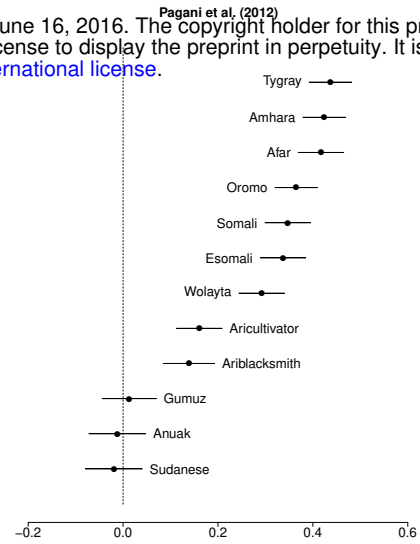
une 16, 2016. The copyright holder for this pr
cense to display the preprint in perpetuity. It is
ernational license.

Pagani et al. (2012)

Tygray
Amhara
Afar
Oromo
Somali
Esomali
Wolayta
Aricultivator
Ariblacksmith
Gumuz
Anuak
Sudanese

−0.2 0.0 0.2 0.4 0.6